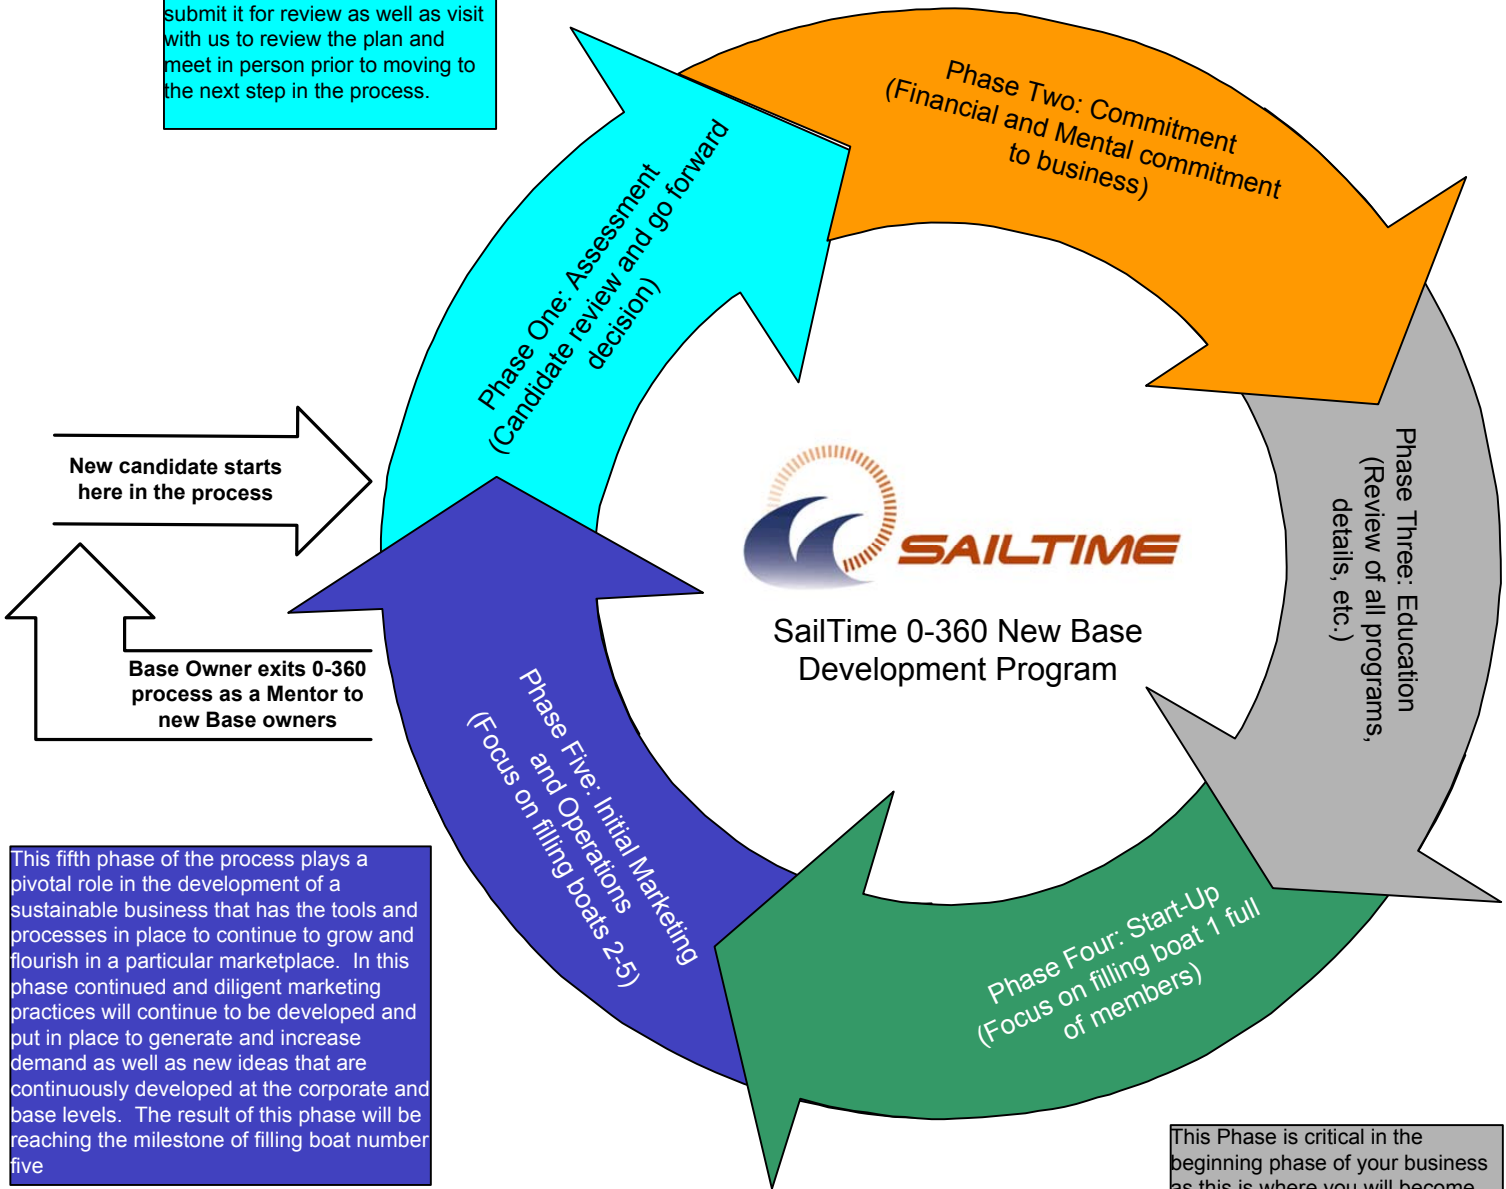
submit it for review as well as visit with us to review the plan and meet in person prior to moving to the next step in the process.

Phase Two: Commitment (Financial and Mental commitment to business)

Phase One: Assessment (Candidate review and go forward decision)

New candidate starts here in the process

Base Owner exits 0-360 process as a Mentor to new Base owners

SAILTIME

SailTime 0-360 New Base Development Program

Phase Three: Education (Review of all programs, details, etc.)

Phase Five: Initial Marketing and Operations (Focus on filling boats 2-5)

Phase Four: Start-Up (Focus on filling boat 1 full of members)

This fifth phase of the process plays a pivotal role in the development of a sustainable business that has the tools and processes in place to continue to grow and flourish in a particular marketplace. In this phase continued and diligent marketing practices will continue to be developed and put in place to generate and increase demand as well as new ideas that are continuously developed at the corporate and base levels. The result of this phase will be reaching the milestone of filling boat number five

This Phase is critical in the beginning phase of your business as this is where you will become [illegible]